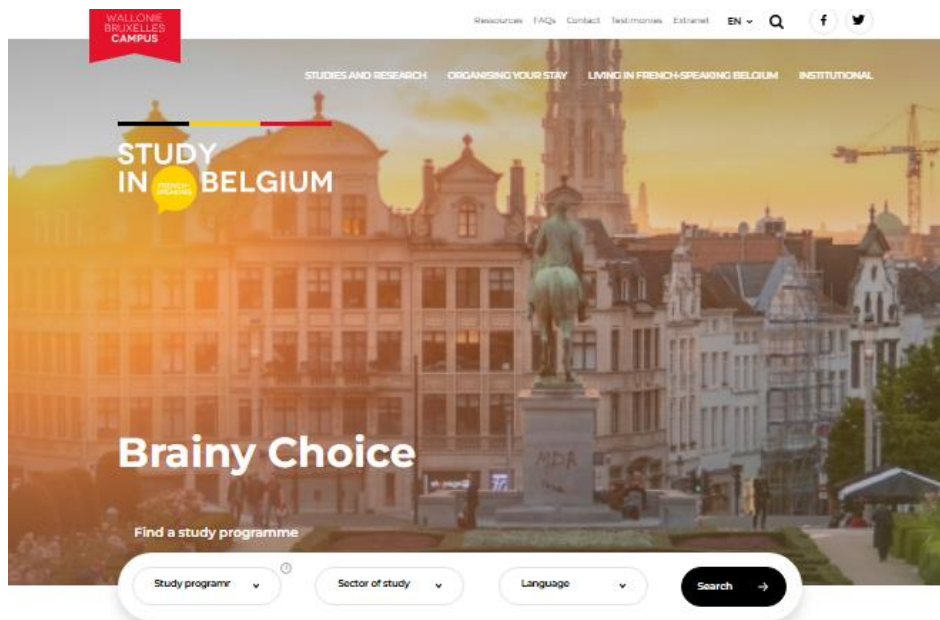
WALLONIE BRUXELLES CAMPUS

Ressources FAQs Contact Testimonies Extranet EN Q f

STUDIES AND RESEARCH ORGANISING YOUR STAY LIVING IN FRENCH-SPEAKING BELGIUM INSTITUTIONAL

STUDY IN FRENCH-SPEAKING BELGIUM

Brainy Choice

Find a study programme

Study programr Sector of study Language Search